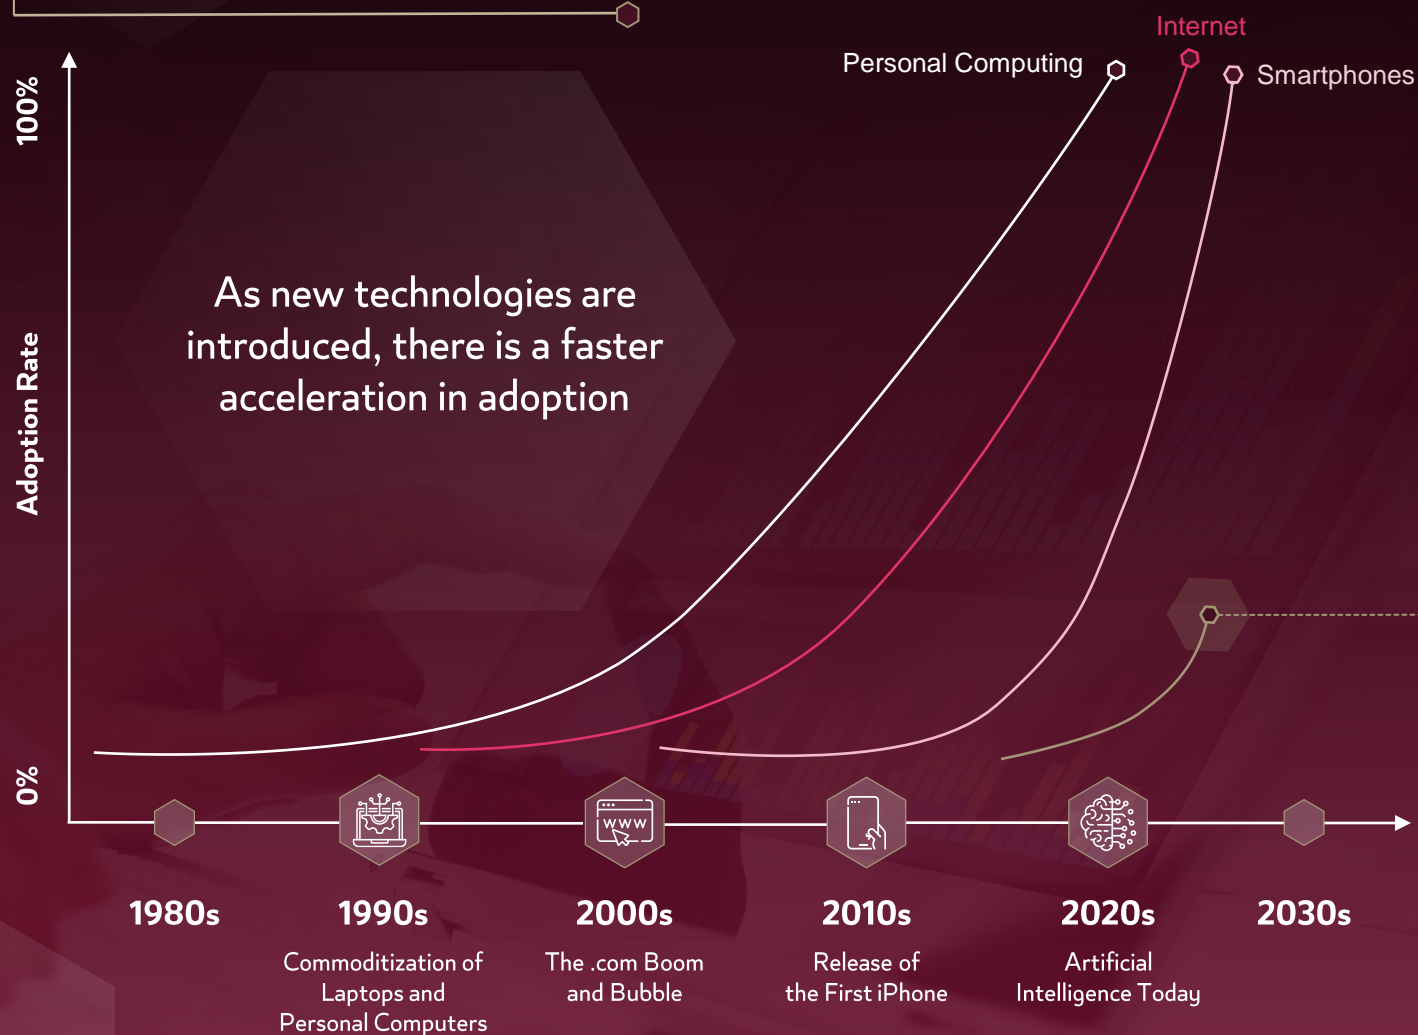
Internet

Personal Computing

Smartphones

100%

Adoption Rate

0%

As new technologies are introduced, there is a faster acceleration in adoption

WWW

1980s

1990s

Commoditization of Laptops and Personal Computers

2000s

The .com Boom and Bubble

2010s

Release of the First iPhone

2020s

Artificial Intelligence Today

2030s